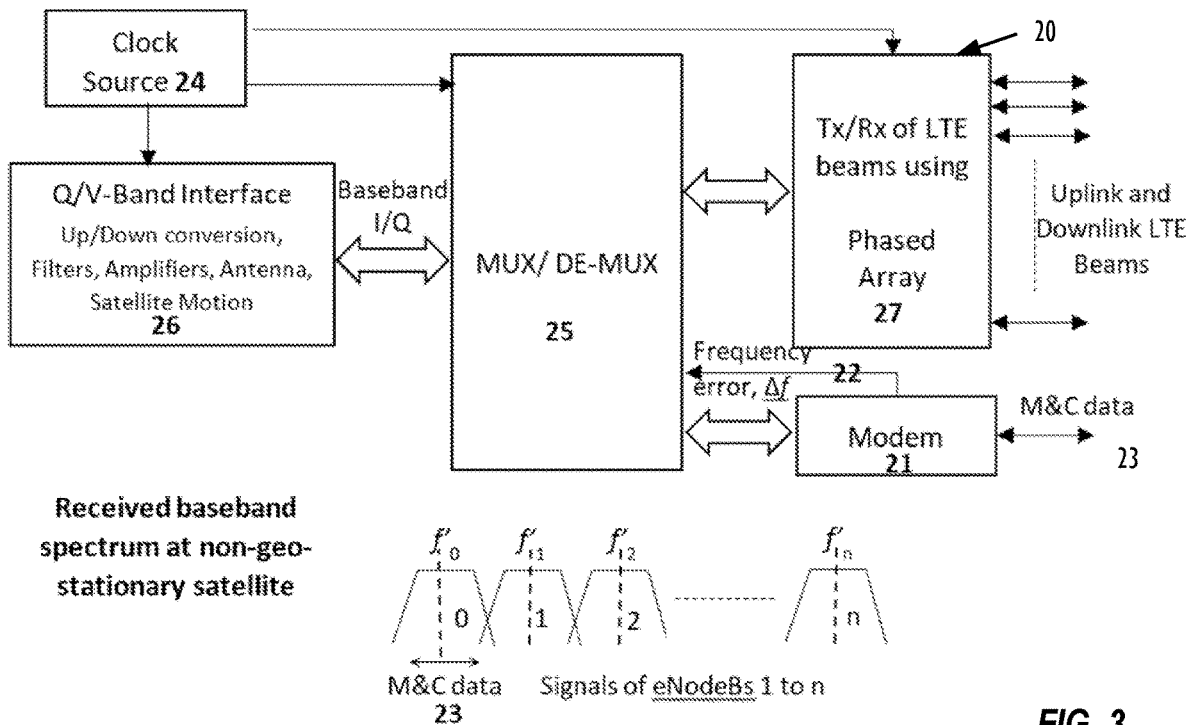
20

Clock Source 24

Q/V-Band Interface
Up/Down conversion, Filters, Amplifiers, Antenna, Satellite Motion
26

Baseband I/Q

MUX/ DE-MUX
25

Tx/Rx of LTE beams using
Phased Array
27

Uplink and Downlink LTE Beams

Frequency error, $\Delta f$
22

Modem
21

M&C data
23

Received baseband spectrum at non-geostationary satellite

$f'_0$ $f'_{11}$ $f'_{12}$ $f'_{1n}$

0 1 2 n

M&C data
23

Signals of eNodeBs 1 to n

FIG. 3